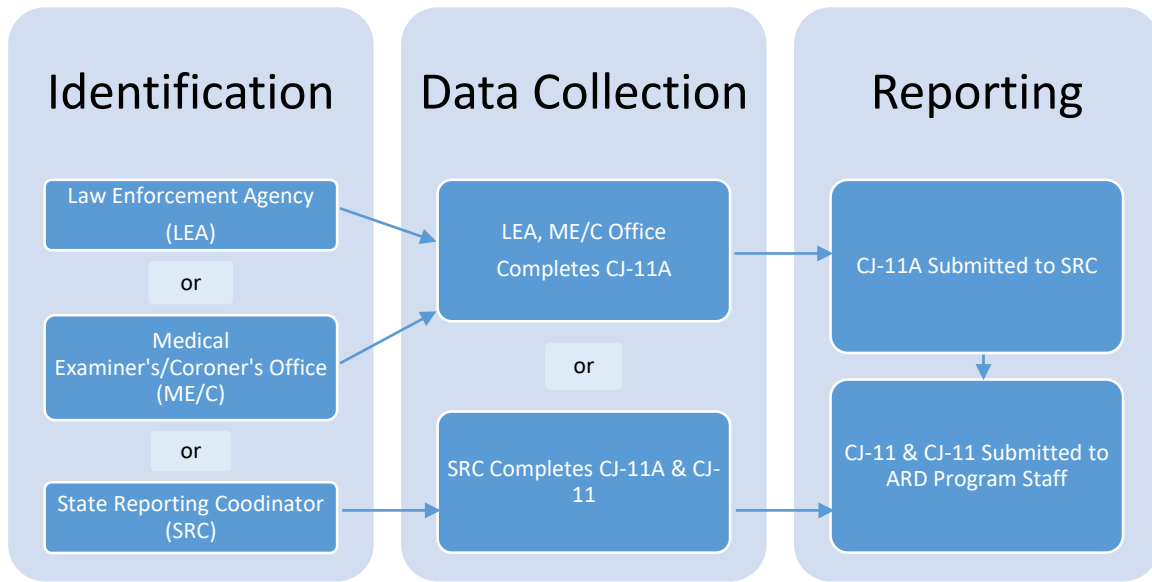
Identification

Law Enforcement Agency (LEA)

or

Medical Examiner's/Coroner's Office (ME/C)

or

State Reporting Coodinator (SRC)

Data Collection

LEA, ME/C Office Completes CJ-11A

or

SRC Completes CJ-11A & CJ-11

Reporting

CJ-11A Submitted to SRC

CJ-11 & CJ-11 Submitted to ARD Program Staff